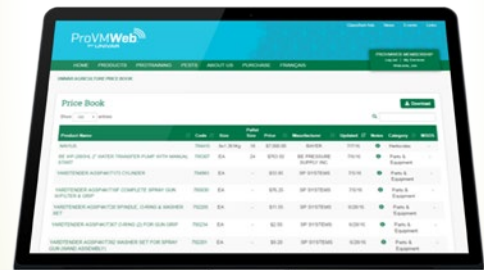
ProVMWeb by UNIVAR

Classified Ads News E-mails Links

PROVMWEB MEMBERSHIP
Log out | My Domain

HOME PRODUCTS PROPROGRAMMING POSTS ABOUT US PURCHASE FRANÇAIS

Price Book

Download

Show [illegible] entries

| Product Name | Code | Size | Pallet Size | Price | Manufacturer | Updated | Notes | Category | MSDS |
|---|---|---|---|---|---|---|---|---|---|
| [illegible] | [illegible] | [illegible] | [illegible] | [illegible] | BAYER | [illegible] | | Herbicides | |
| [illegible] | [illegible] | EA | | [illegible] | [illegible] | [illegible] | | Parts & Equipment | |
| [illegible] | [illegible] | EA | | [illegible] | SP SYSTEMS | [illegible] | | Parts & Equipment | |
| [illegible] | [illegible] | EA | | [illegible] | SP SYSTEMS | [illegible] | | Parts & Equipment | |
| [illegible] | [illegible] | EA | | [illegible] | SP SYSTEMS | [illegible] | | Parts & Equipment | |
| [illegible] | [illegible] | EA | | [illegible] | SP SYSTEMS | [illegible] | | Parts & Equipment | |
| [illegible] | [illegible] | EA | | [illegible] | SP SYSTEMS | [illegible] | | Parts & Equipment | |